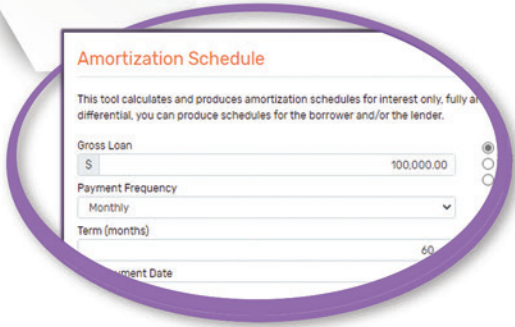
Amortization Schedule

This tool calculates and produces amortization schedules for interest only, fully a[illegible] differential, you can produce schedules for the borrower and/or the lender.

Gross Loan

$ 100,000.00

Payment Frequency

Monthly

Term (months)

60

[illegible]ment Date